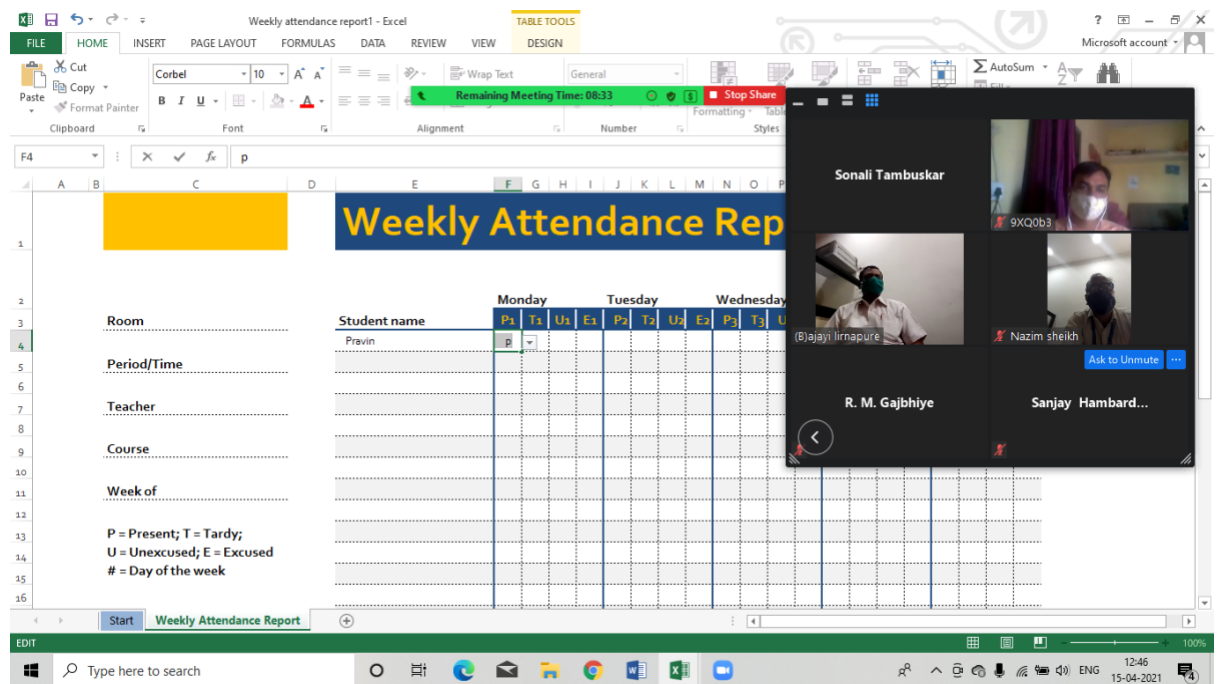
Weekly attendance report1 - Excel

TABLE TOOLS

? – ×

FILE HOME INSERT PAGE LAYOUT FORMULAS DATA REVIEW VIEW DESIGN

Microsoft account

Paste Cut Copy Format Painter

Clipboard

Corbel 10

B I U

Font

Wrap Text

Alignment

General

Number

Formatting Table

Styles

AutoSum

Remaining Meeting Time: 08:33

Stop Share

F4 p

A B C D E F G H I J K L M N O P

Weekly Attendance Rep

| | Monday | | | | Tuesday | | | | Wednesday | | | |
|---|---|---|---|---|---|---|---|---|---|---|---|---|
| Student name | P1 | T1 | U1 | E1 | P2 | T2 | U2 | E2 | P3 | T3 | U | |
| Pravin | p | | | | | | | | | | | |

Room

Period/Time

Teacher

Course

Week of

P = Present; T = Tardy;
U = Unexcused; E = Excused
# = Day of the week

1 2 3 4 5 6 7 8 9 10 11 12 13 14 15 16

Sonali Tambuskar

9XQ0b3

(B)ajayi lirnapure

Nazim sheikh

Ask to Unmute

R. M. Gajbhiye

Sanjay Hambard...

Start Weekly Attendance Report

EDIT

100%

Type here to search

ENG 12:46 15-04-2021

4